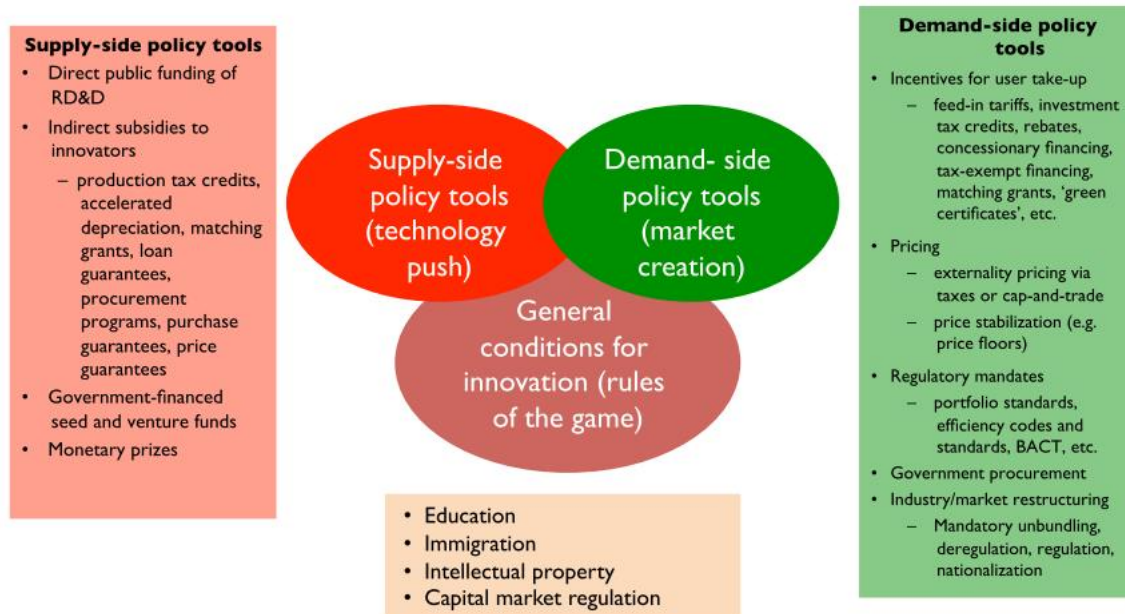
Supply-side policy tools

- Direct public funding of RD&D
- Indirect subsidies to innovators
  – production tax credits, accelerated depreciation, matching grants, loan guarantees, procurement programs, purchase guarantees, price guarantees
- Government-financed seed and venture funds
- Monetary prizes

Supply-side policy tools (technology push)

Demand- side policy tools (market creation)

General conditions for innovation (rules of the game)

- Education
- Immigration
- Intellectual property
- Capital market regulation

Demand-side policy tools

- Incentives for user take-up
  – feed-in tariffs, investment tax credits, rebates, concessionary financing, tax-exempt financing, matching grants, 'green certificates', etc.
- Pricing
  – externality pricing via taxes or cap-and-trade
  – price stabilization (e.g. price floors)
- Regulatory mandates
  – portfolio standards, efficiency codes and standards, BACT, etc.
- Government procurement
- Industry/market restructuring
  – Mandatory unbundling, deregulation, regulation, nationalization